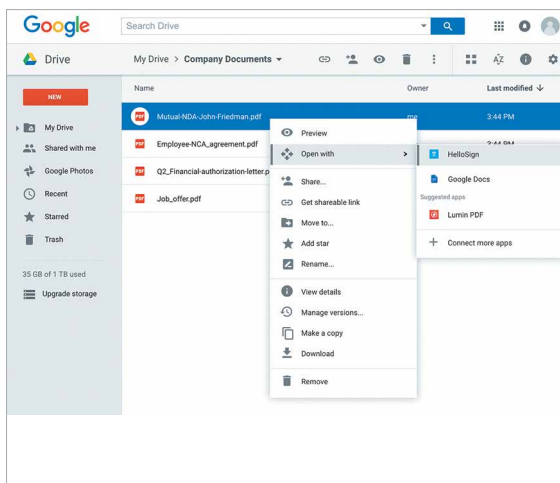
Google

Search Drive

Drive

My Drive > Company Documents

NEW

My Drive

Shared with me

Google Photos

Recent

Starred

Trash

35 GB of 1 TB used

Upgrade storage

| Name | Owner | Last modified |
|---|---|---|
| Mutual-NDA-John-Friedman.pdf | me | 3:44 PM |
| Employee-NCA_agreement.pdf | | 3:44 PM |
| Q2_Financial-authorization-letter.p | | |
| Job_offer.pdf | | |

Preview

Open with

Share...

Get shareable link

Move to...

Add star

Rename...

View details

Manage versions...

Make a copy

Download

Remove

HelloSign

Google Docs

Suggested apps

Lumin PDF

Connect more apps